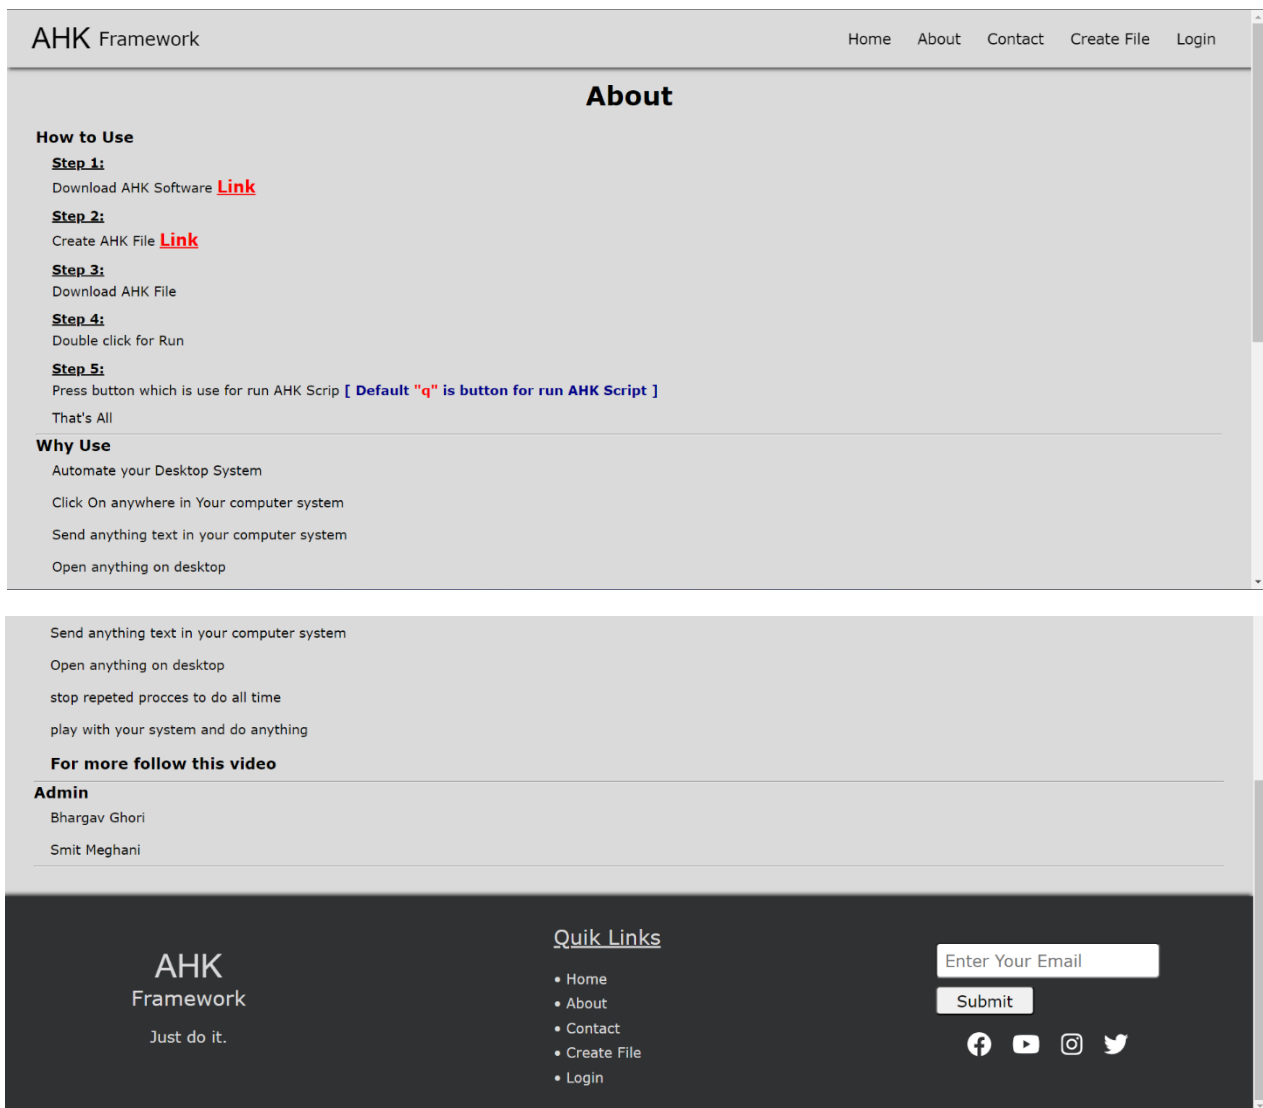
AHK Framework

Home About Contact Create File Login

About

How to Use

Step 1:
Download AHK Software Link

Step 2:
Create AHK File Link

Step 3:
Download AHK File

Step 4:
Double click for Run

Step 5:
Press button which is use for run AHK Scrip [ Default "q" is button for run AHK Script ]

That's All

Why Use

Automate your Desktop System

Click On anywhere in Your computer system

Send anything text in your computer system

Open anything on desktop

Send anything text in your computer system

Open anything on desktop

stop repeted procces to do all time

play with your system and do anything

For more follow this video

Admin

Bhargav Ghori

Smit Meghani

AHK
Framework

Just do it.

Quik Links

• Home
• About
• Contact
• Create File
• Login

Enter Your Email

Submit